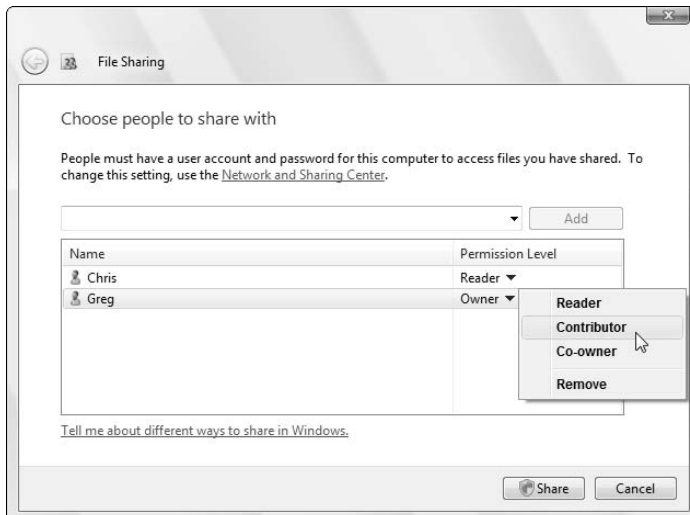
File Sharing

Choose people to share with

People must have a user account and password for this computer to access files you have shared. To change this setting, use the Network and Sharing Center.

Add

| Name | Permission Level |
|---|---|
| Chris | Reader ▼ |
| Greg | Owner ▼ |

Reader
Contributor
Co-owner
Remove

Tell me about different ways to share in Windows.

Share
Cancel